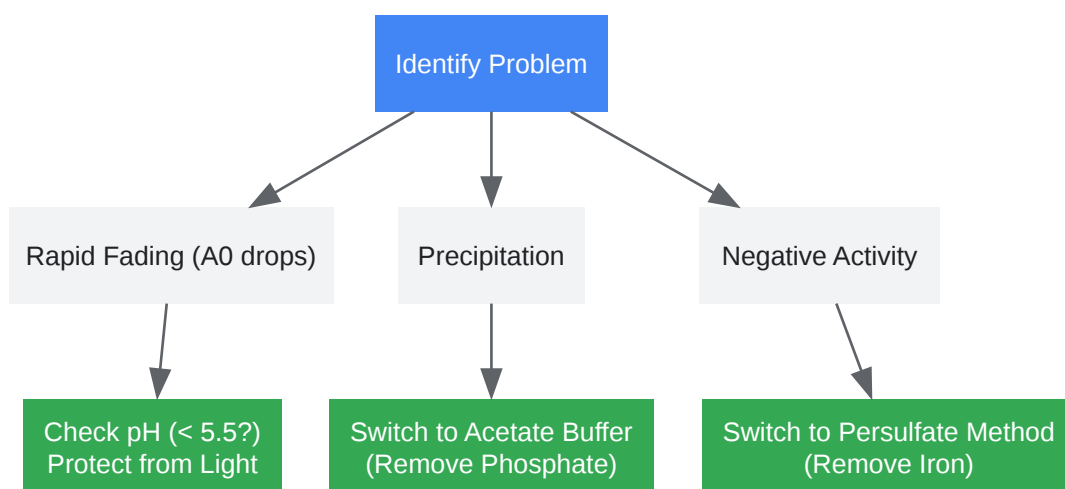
Identify Problem

Rapid Fading (A0 drops)

Precipitation

Negative Activity

Check pH (< 5.5?)
Protect from Light

Switch to Acetate Buffer
(Remove Phosphate)

Switch to Persulfate Method
(Remove Iron)